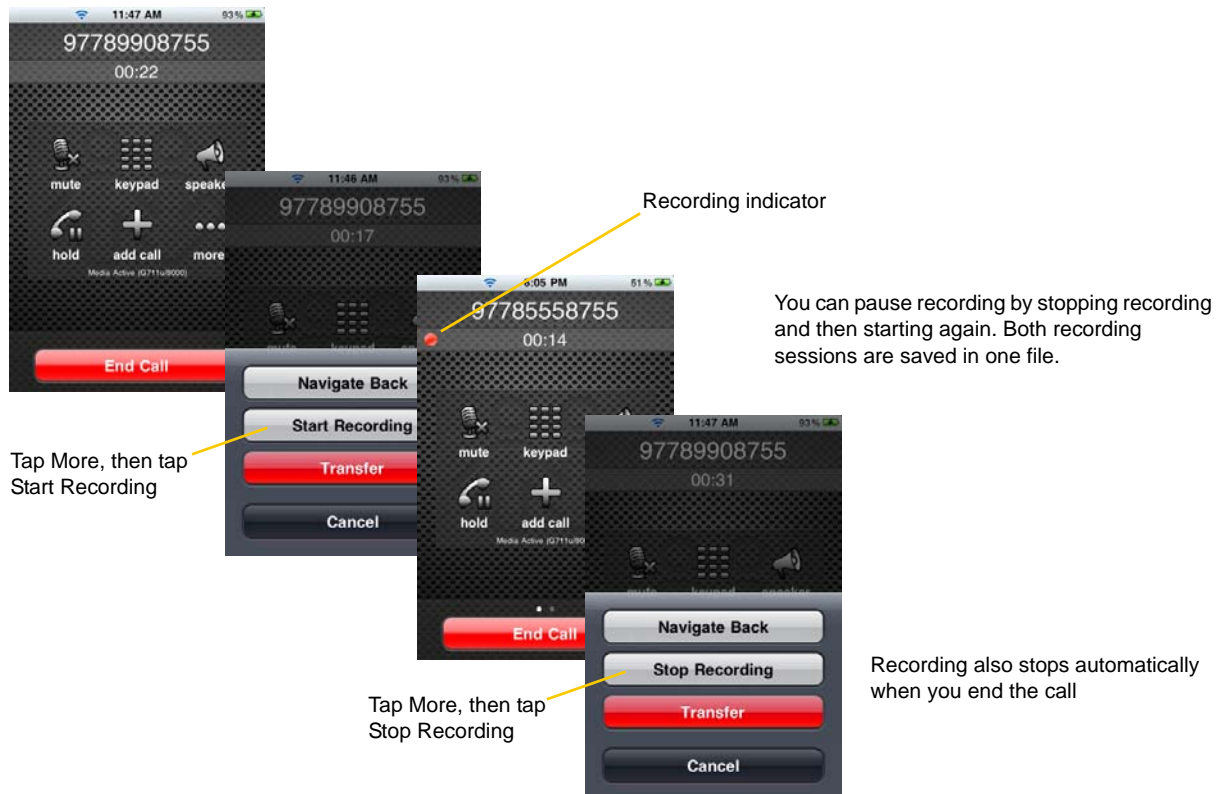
11:47 AM 93%
97789908755
00:22
mute
keypad
speake
hold
add call
more
Media Active (G711u/8000)
End Call

11:46 AM 93%
97789908755
00:17
mute
keypad
Navigate Back
Start Recording
Transfer
Cancel

Recording indicator

6:05 PM 81%
97785558755
00:14
mute
keypad
hold
add call
Media Active (G711u/80
End Call

You can pause recording by stopping recording and then starting again. Both recording sessions are saved in one file.

11:47 AM 93%
97789908755
00:31
mute
keypad
speaker
Navigate Back
Stop Recording
Transfer
Cancel

Tap More, then tap Start Recording

Tap More, then tap Stop Recording

Recording also stops automatically when you end the call